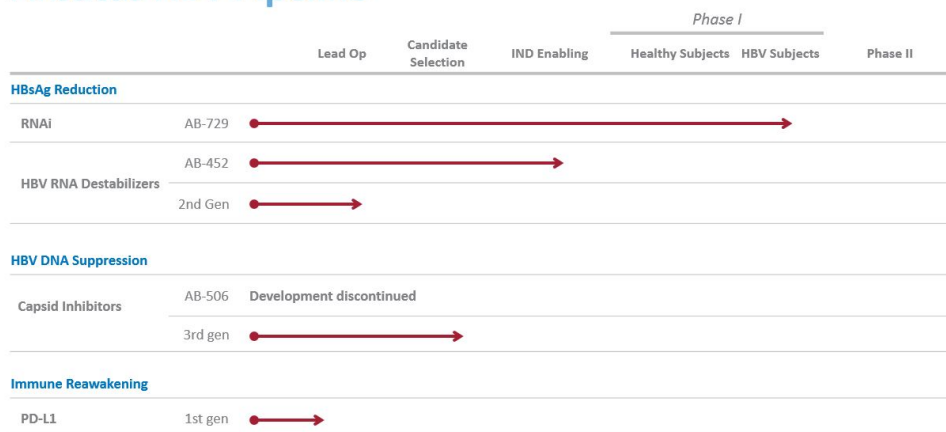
| | | Lead Op | Candidate Selection | IND Enabling | Phase I: Healthy Subjects | Phase I: HBV Subjects | Phase II |
|---|---|---|---|---|---|---|---|
| **HBsAg Reduction** | | | | | | | |
| RNAi | AB-729 | | | | | | |
| HBV RNA Destabilizers | AB-452 | | | | | | |
| | 2nd Gen | | | | | | |
| **HBV DNA Suppression** | | | | | | | |
| Capsid Inhibitors | AB-506 | Development discontinued | | | | | |
| | 3rd gen | | | | | | |
| **Immune Reawakening** | | | | | | | |
| PD-L1 | 1st gen | | | | | | |